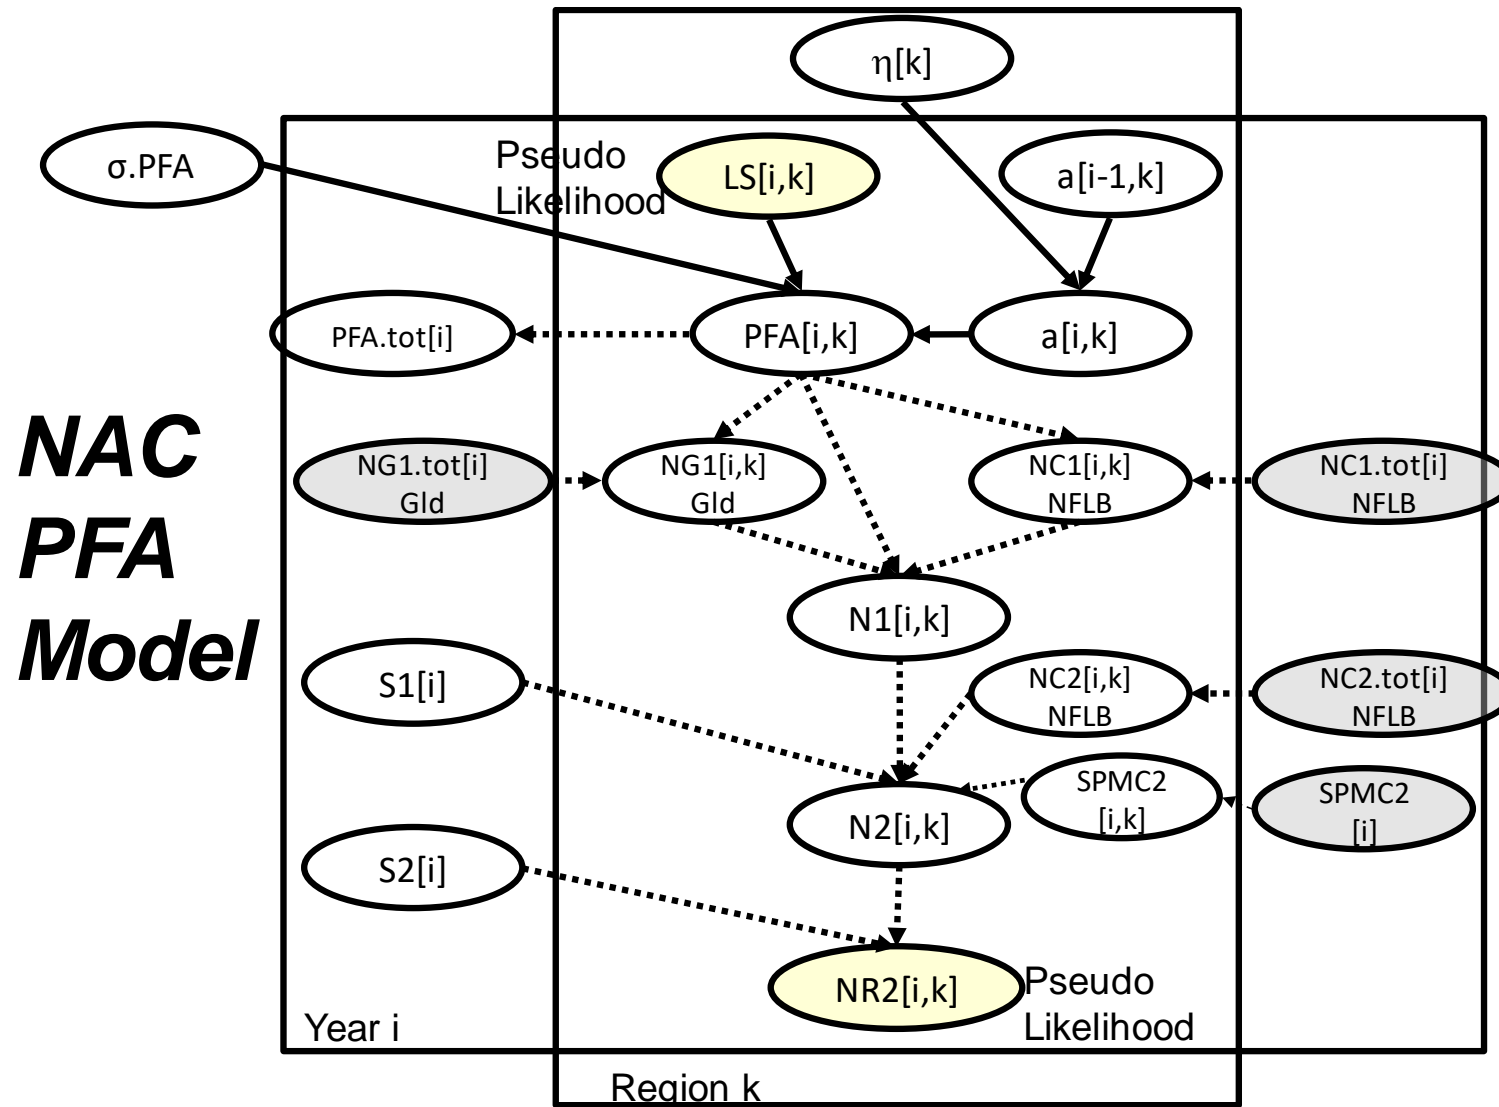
NAC PFA Model

η[k]

σ.PFA

Pseudo Likelihood

LS[i,k]

a[i-1,k]

PFA.tot[i]

PFA[i,k]

a[i,k]

NG1.tot[i] Gld

NG1[i,k] Gld

NC1[i,k] NFLB

NC1.tot[i] NFLB

N1[i,k]

S1[i]

NC2[i,k] NFLB

NC2.tot[i] NFLB

SPMC2 [i,k]

SPMC2 [i]

N2[i,k]

S2[i]

NR2[i,k]

Pseudo Likelihood

Year i

Region k